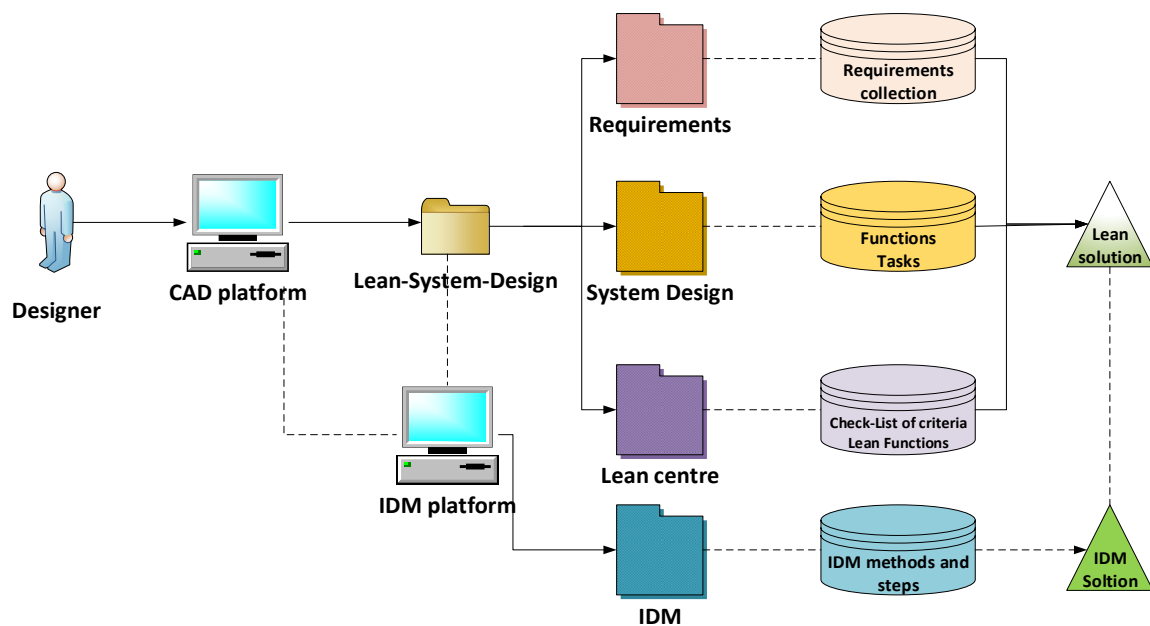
Requirements collection

Requirements

Designer

CAD platform

Lean-System-Design

System Design

Functions Tasks

Lean solution

Lean centre

Check-List of criteria Lean Functions

IDM platform

IDM

IDM methods and steps

IDM Soltion